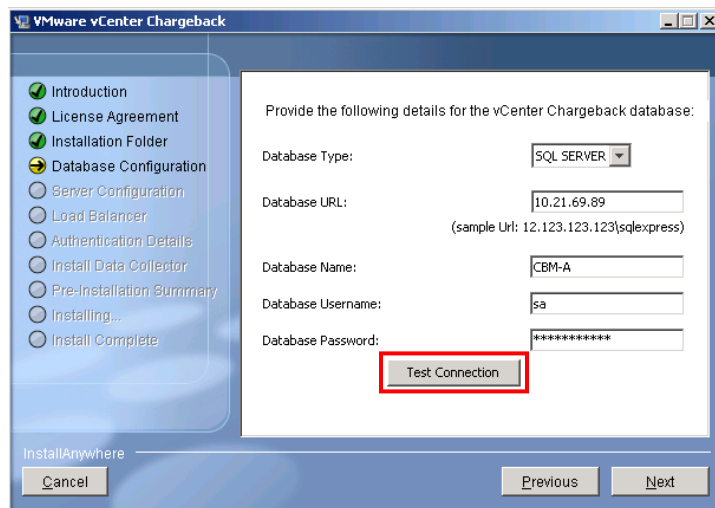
VMware vCenter Chargeback

Introduction
License Agreement
Installation Folder
Database Configuration
Server Configuration
Load Balancer
Authentication Details
Install Data Collector
Pre-Installation Summary
Installing...
Install Complete

Provide the following details for the vCenter Chargeback database:

Database Type: SQL SERVER

Database URL: 10.21.69.89

(sample Url: 12.123.123.123\sqlexpress)

Database Name: CBM-A

Database Username: sa

Database Password: ***********

Test Connection

InstallAnywhere

Cancel

Previous

Next